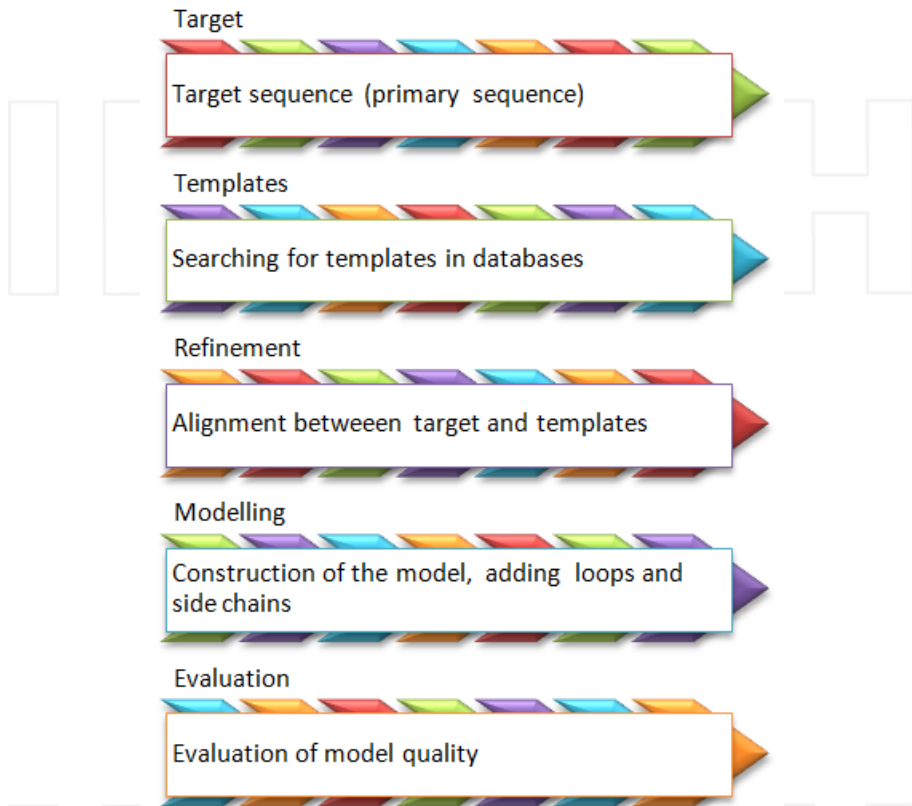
Target

Target sequence (primary sequence)

Templates

Searching for templates in databases

Refinement

Alignment betweeen target and templates

Modelling

Construction of the model, adding loops and side chains

Evaluation

Evaluation of model quality